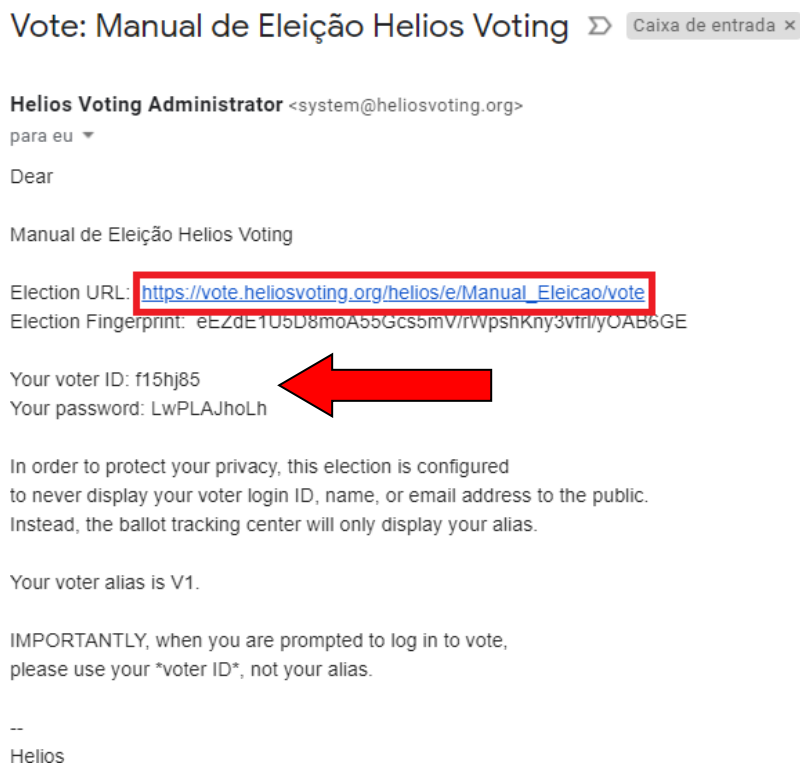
Vote: Manual de Eleição Helios Voting

Caixa de entrada ×

Helios Voting Administrator <system@heliosvoting.org>
para eu

Dear

Manual de Eleição Helios Voting

Election URL: https://vote.heliosvoting.org/helios/e/Manual_Eleicao/vote
Election Fingerprint: eEZdE1U5D8moA55Gcs5mV/rWpshKny3vfrl/yOAB6GE

Your voter ID: f15hj85
Your password: LwPLAJhoLh

In order to protect your privacy, this election is configured to never display your voter login ID, name, or email address to the public. Instead, the ballot tracking center will only display your alias.

Your voter alias is V1.

IMPORTANTLY, when you are prompted to log in to vote, please use your *voter ID*, not your alias.

--
Helios